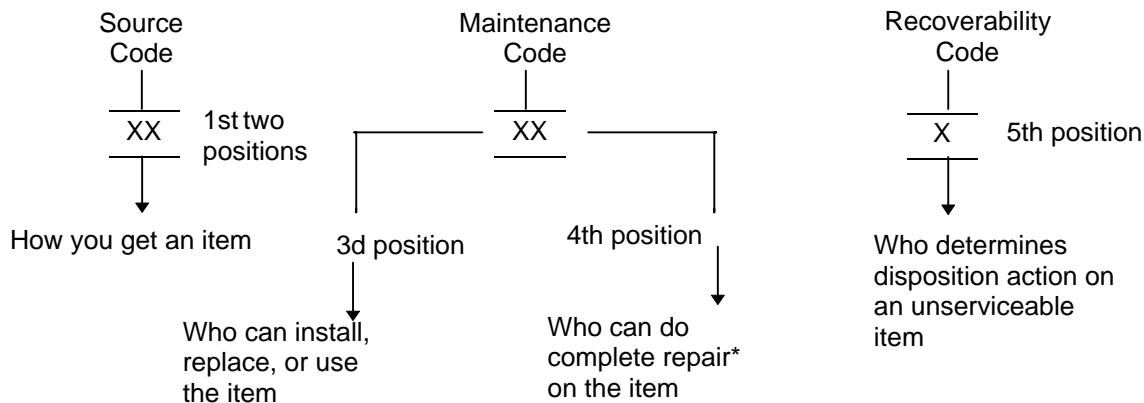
Source Code

XX

1st two positions

How you get an item

Maintenance Code

XX

3d position

Who can install, replace, or use the item

4th position

Who can do complete repair* on the item

Recoverability Code

X

5th position

Who determines disposition action on an unserviceable item